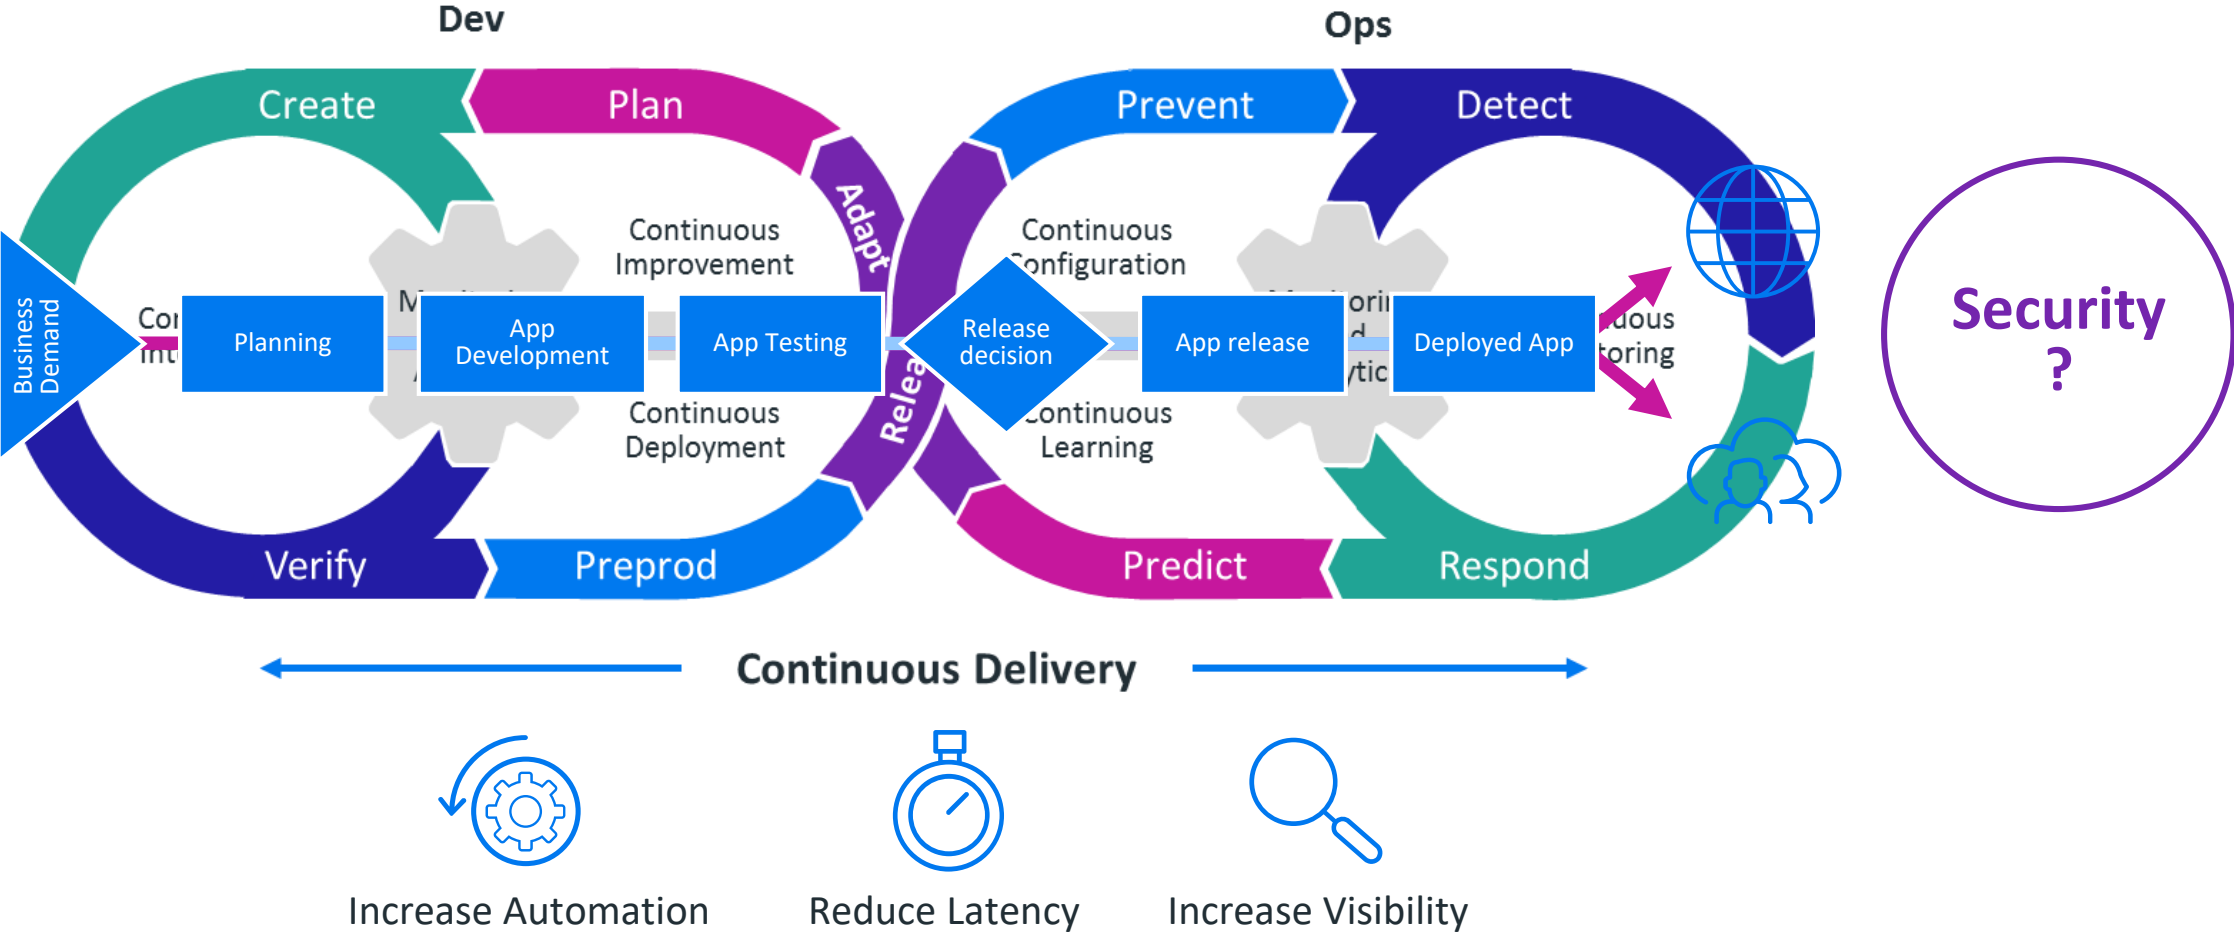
Dev

Ops

Create

Plan

Prevent

Detect

Adapt

Business Demand

Cor

Int

Planning

M

App Development

Continuous Improvement

App Testing

Continuous Deployment

Relea

Release decision

Continuous Configuration

Continuous Learning

App release

ori

d

ytic

Deployed App

uous

toring

Verify

Preprod

Predict

Respond

Security ?

Continuous Delivery

Increase Automation

Reduce Latency

Increase Visibility